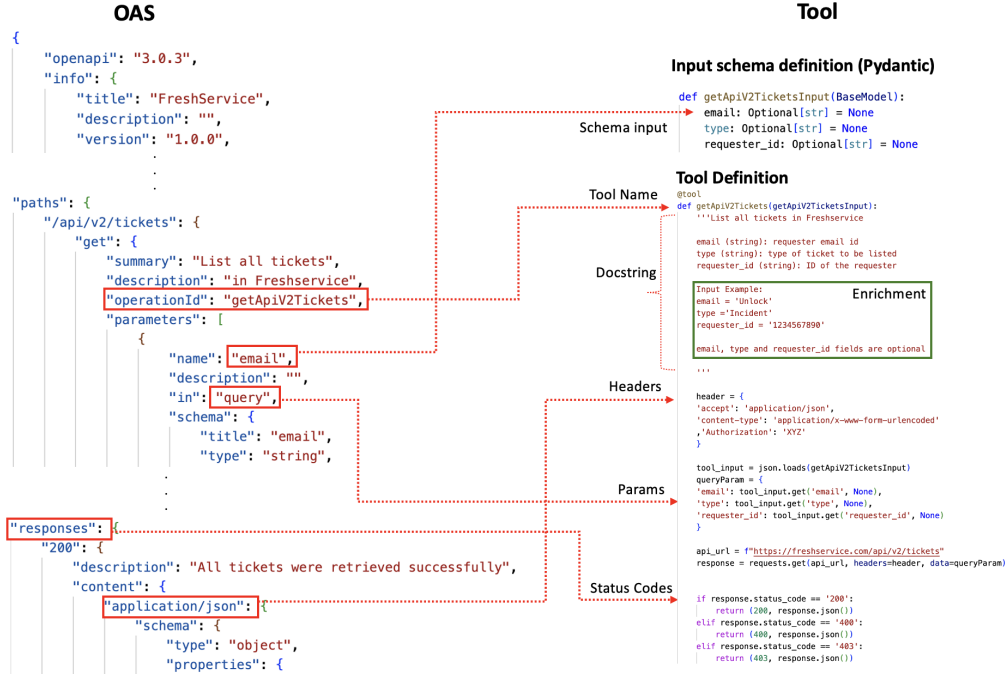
OAS

{
"openapi": "3.0.3",
"info": {
"title": "FreshService",
"description": "",
"version": "1.0.0",
.
.
.
"paths": {
"/api/v2/tickets": {
"get": {
"summary": "List all tickets",
"description": "in Freshservice",
"operationId": "getApiV2Tickets",
"parameters": [
{
"name": "email",
"description": "",
"in": "query",
"schema": {
"title": "email",
"type": "string",
.
.
.
"responses": {
"200": {
"description": "All tickets were retrieved successfully",
"content": {
"application/json": {
"schema": {
"type": "object",
"properties": {

Tool

Input schema definition (Pydantic)

Schema input

def getApiV2TicketsInput(BaseModel):
email: Optional[str] = None
type: Optional[str] = None
requester_id: Optional[str] = None

Tool Definition

Tool Name

@tool
def getApiV2Tickets(getApiV2TicketsInput):
'''List all tickets in Freshservice

Docstring

email (string): requester email id
type (string): type of ticket to be listed
requester_id (string): ID of the requester

Input Example:
email = 'Unlock'
type ='Incident'
requester_id = '1234567890'

Enrichment

email, type and requester_id fields are optional
'''

Headers

header = {
'accept': 'application/json',
'content-type': 'application/x-www-form-urlencoded'
,'Authorization': 'XYZ'
}

tool_input = json.loads(getApiV2TicketsInput)
queryParam = {

Params

'email': tool_input.get('email', None),
'type': tool_input.get('type', None),
'requester_id': tool_input.get('requester_id', None)
}

api_url = f"https://freshservice.com/api/v2/tickets"
response = requests.get(api_url, headers=header, data=queryParam)

Status Codes

if response.status_code == '200':
return (200, response.json())
elif response.status_code == '400':
return (400, response.json())
elif response.status_code == '403':
return (403, response.json())